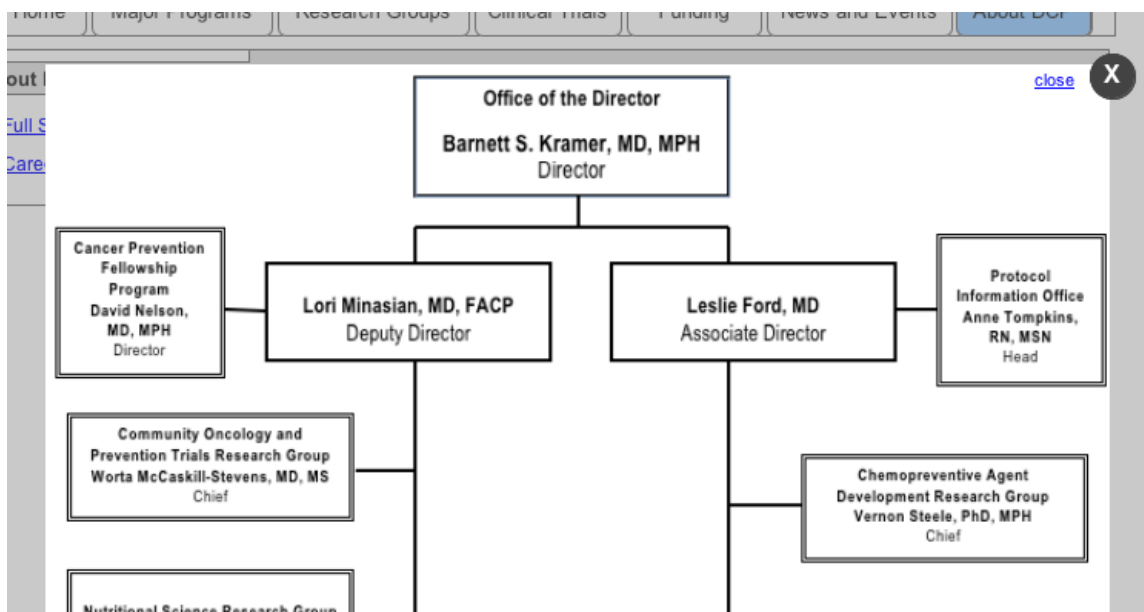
Home | Major Programs | Research Groups | Clinical Trials | Funding | News and Events | About DCP

out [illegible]

Full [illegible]

Care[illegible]

close

X

Office of the Director

Barnett S. Kramer, MD, MPH
Director

Cancer Prevention Fellowship Program
David Nelson, MD, MPH
Director

Lori Minasian, MD, FACP
Deputy Director

Leslie Ford, MD
Associate Director

Protocol Information Office
Anne Tompkins, RN, MSN
Head

Community Oncology and Prevention Trials Research Group
Worta McCaskill-Stevens, MD, MS
Chief

Chemopreventive Agent Development Research Group
Vernon Steele, PhD, MPH
Chief

Nutritional Science Research Group